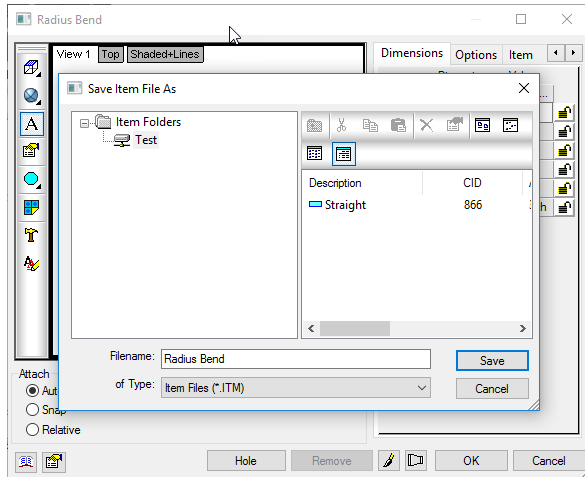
Radius Bend

View 1 Top Shaded+Lines

Dimensions Options Item

Save Item File As

Item Folders
Test

Description CID
Straight 866

Filename: Radius Bend
of Type: Item Files (*.ITM)

Save
Cancel

Attach
Aut
Snap
Relative

Hole Remove OK Cancel